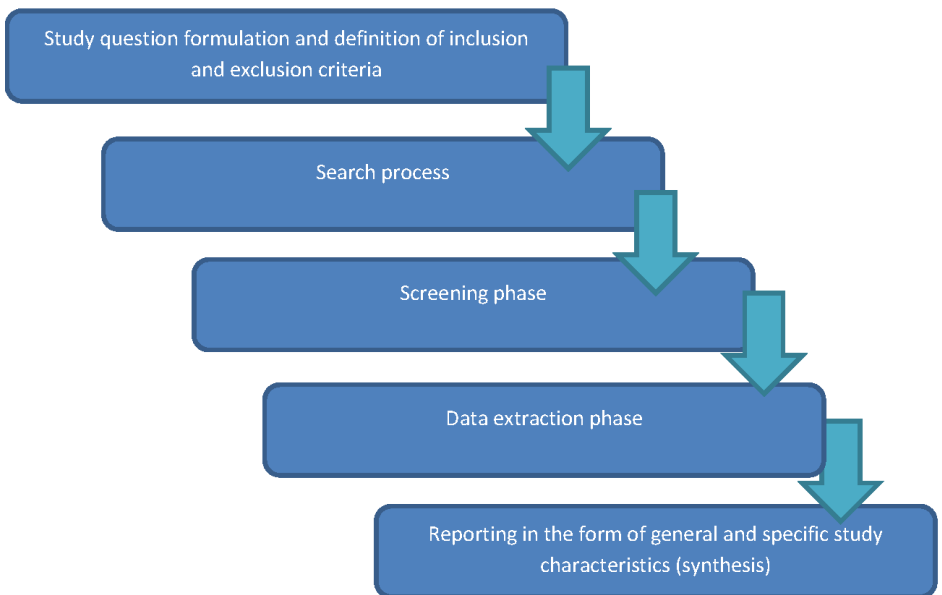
Study question formulation and definition of inclusion and exclusion criteria

Search process

Screening phase

Data extraction phase

Reporting in the form of general and specific study characteristics (synthesis)